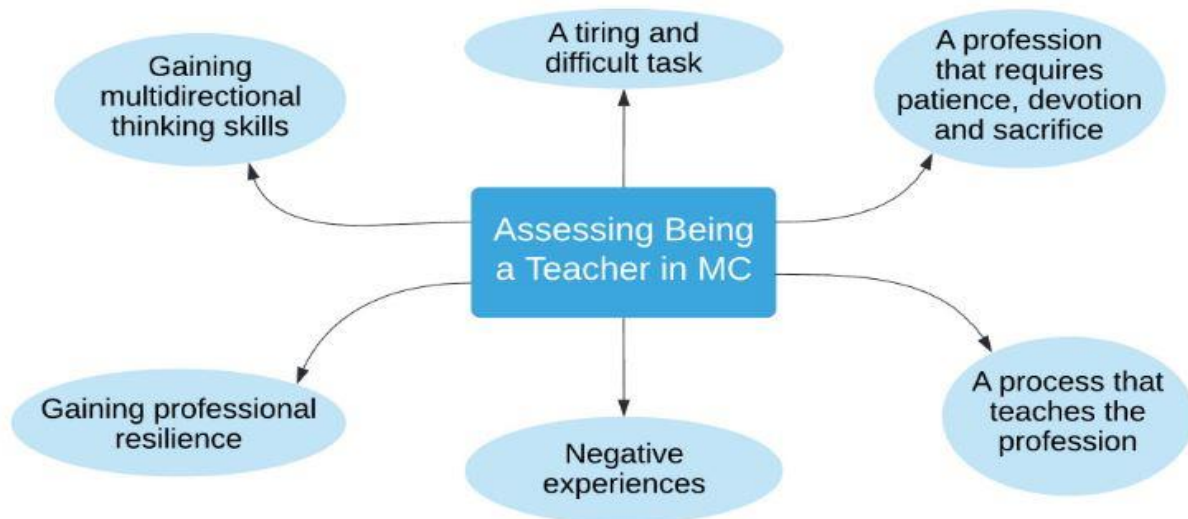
Assessing Being a Teacher in MC

Gaining multidirectional thinking skills

A tiring and difficult task

A profession that requires patience, devotion and sacrifice

Gaining professional resilience

Negative experiences

A process that teaches the profession